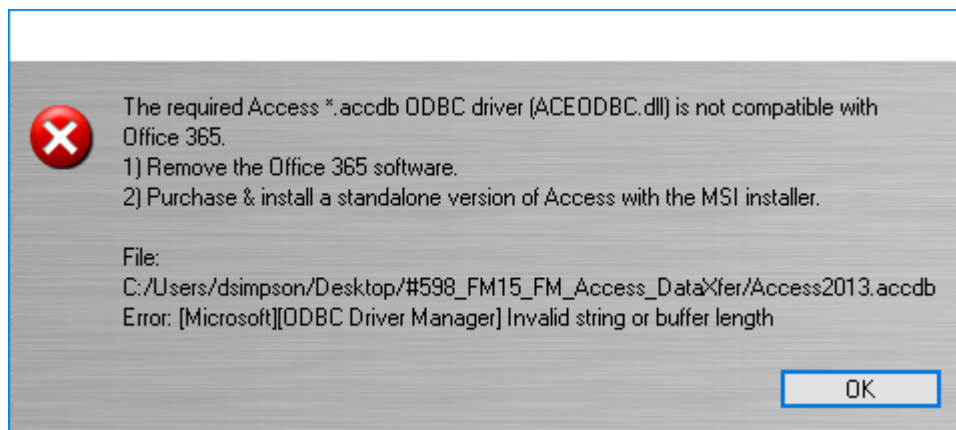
The required Access *.accdb ODBC driver (ACEODBC.dll) is not compatible with Office 365.
1) Remove the Office 365 software.
2) Purchase & install a standalone version of Access with the MSI installer.

File:
C:/Users/dsimpson/Desktop/#598_FM15_FM_Access_DataXfer/Access2013.accdb
Error: [Microsoft][ODBC Driver Manager] Invalid string or buffer length

OK